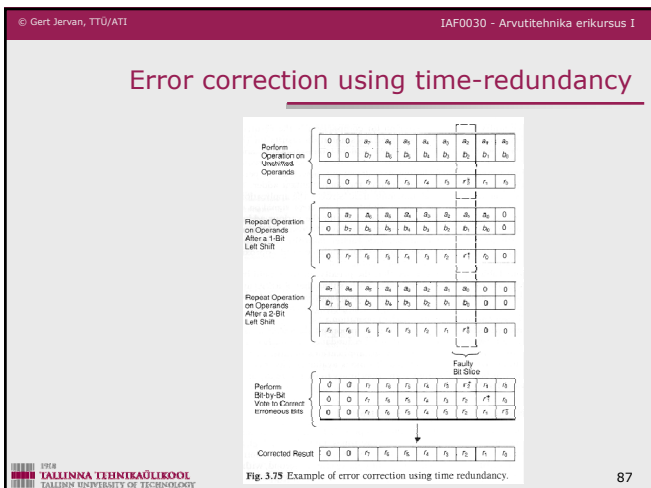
© Gert Jervan, TTÜ/ATI

IAF0030 - Arvutitehnika erikursus I

Error correction using time-redundancy

Perform Operation on Unshifted Operands

| 0 | 0 | $a_7$ | $a_6$ | $a_5$ | $a_4$ | $a_3$ | $a_2$ | $a_1$ | $a_0$ |
|---|---|---|---|---|---|---|---|---|---|
| 0 | 0 | $b_7$ | $b_6$ | $b_5$ | $b_4$ | $b_3$ | $b_2$ | $b_1$ | $b_0$ |

| 0 | 0 | $r_7$ | $r_6$ | $r_5$ | $r_4$ | $r_3$ | $r_2^*$ | $r_1$ | $r_0$ |
|---|---|---|---|---|---|---|---|---|---|

Repeat Operation on Operands After a 1-Bit Left Shift

| 0 | $a_7$ | $a_6$ | $a_5$ | $a_4$ | $a_3$ | $a_2$ | $a_1$ | $a_0$ | 0 |
|---|---|---|---|---|---|---|---|---|---|
| 0 | $b_7$ | $b_6$ | $b_5$ | $b_4$ | $b_3$ | $b_2$ | $b_1$ | $b_0$ | 0 |

| 0 | $r_7$ | $r_6$ | $r_5$ | $r_4$ | $r_3$ | $r_2$ | $r_1^*$ | $r_0$ | 0 |
|---|---|---|---|---|---|---|---|---|---|

Repeat Operation on Operands After a 2-Bit Left Shift

| $a_7$ | $a_6$ | $a_5$ | $a_4$ | $a_3$ | $a_2$ | $a_1$ | $a_0$ | 0 | 0 |
|---|---|---|---|---|---|---|---|---|---|
| $b_7$ | $b_6$ | $b_5$ | $b_4$ | $b_3$ | $b_2$ | $b_1$ | $b_0$ | 0 | 0 |

| $r_7$ | $r_6$ | $r_5$ | $r_4$ | $r_3$ | $r_2$ | $r_1$ | $r_0^*$ | 0 | 0 |
|---|---|---|---|---|---|---|---|---|---|

Faulty Bit Slice

Perform Bit-by-Bit Vote to Correct Erroneous Bits

| 0 | 0 | $r_7$ | $r_6$ | $r_5$ | $r_4$ | $r_3$ | $r_2^*$ | $r_1$ | $r_0$ |
|---|---|---|---|---|---|---|---|---|---|
| 0 | 0 | $r_7$ | $r_6$ | $r_5$ | $r_4$ | $r_3$ | $r_2$ | $r_1^*$ | $r_0$ |
| 0 | 0 | $r_7$ | $r_6$ | $r_5$ | $r_4$ | $r_3$ | $r_2$ | $r_1$ | $r_0^*$ |

Corrected Result

| 0 | 0 | $r_7$ | $r_6$ | $r_5$ | $r_4$ | $r_3$ | $r_2$ | $r_1$ | $r_0$ |
|---|---|---|---|---|---|---|---|---|---|

Fig. 3.75 Example of error correction using time redundancy.

1918 TALLINNA TEHNIKAÜLIKOOL TALLINN UNIVERSITY OF TECHNOLOGY

87